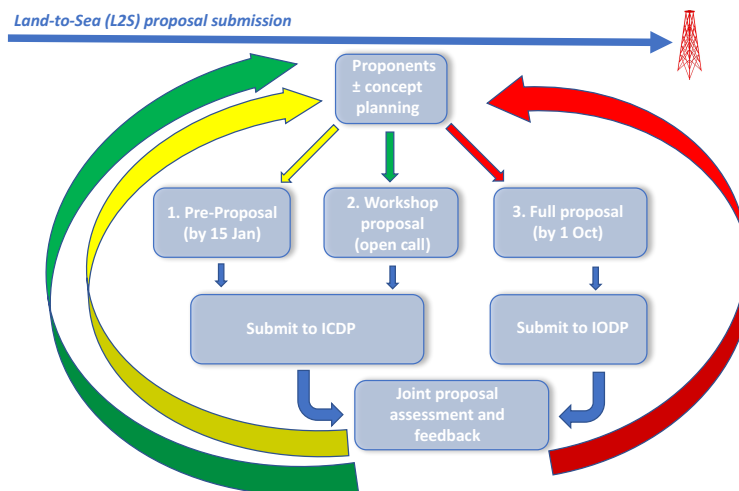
Land-to-Sea (L2S) proposal submission

Proponents ± concept planning

1. Pre-Proposal (by 15 Jan)

2. Workshop proposal (open call)

3. Full proposal (by 1 Oct)

Submit to ICDP

Submit to IODP

Joint proposal assessment and feedback